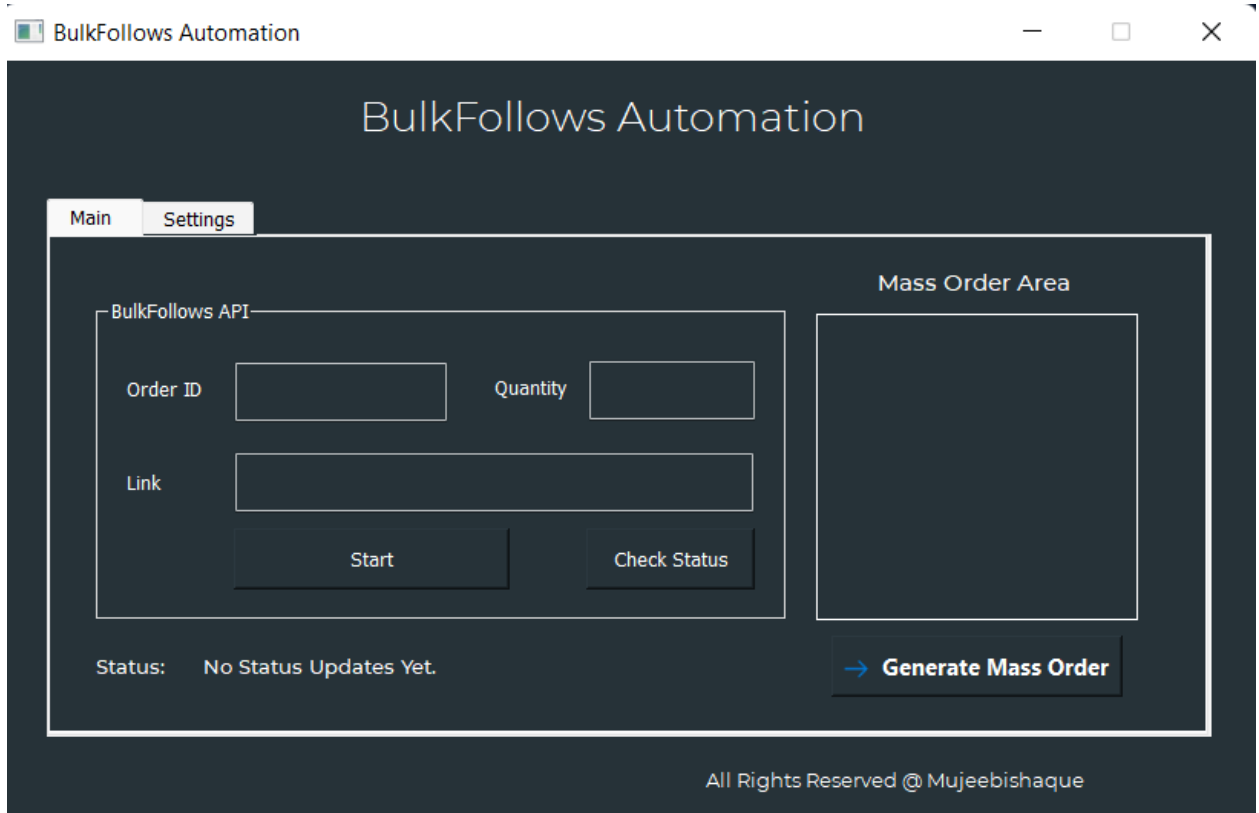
BulkFollows Automation

BulkFollows Automation

Main Settings

BulkFollows API

Order ID

Quantity

Link

Start

Check Status

Mass Order Area

Status: No Status Updates Yet.

→ Generate Mass Order

All Rights Reserved @ Mujeebishaque